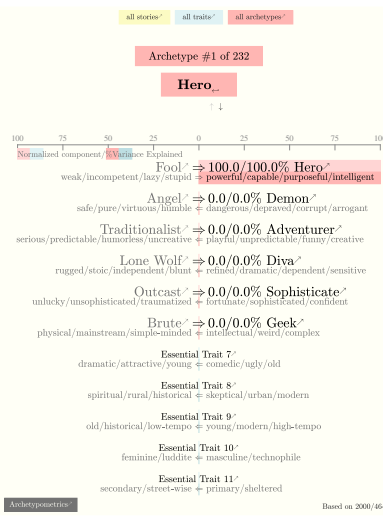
all stories↗ all traits↗ all archetypes↗

Archetype #1 of 232

Hero↩

↑ ↓

100 75 50 25 0 25 50 75 100

Normalized component/% Variance Explained

Fool↗ ⇒ 100.0/100.0% Hero↗
weak/incompetent/lazy/stupid ⇐ powerful/capable/purposeful/intelligent

Angel↗ ⇒ 0.0/0.0% Demon↗
safe/pure/virtuous/humble ⇐ dangerous/depraved/corrupt/arrogant

Traditionalist↗ ⇒ 0.0/0.0% Adventurer↗
serious/predictable/humorless/uncreative ⇐ playful/unpredictable/funny/creative

Lone Wolf↗ ⇒ 0.0/0.0% Diva↗
rugged/stoic/independent/blunt ⇐ refined/dramatic/dependent/sensitive

Outcast↗ ⇒ 0.0/0.0% Sophisticate↗
unlucky/unsophisticated/traumatized ⇐ fortunate/sophisticated/confident

Brute↗ ⇒ 0.0/0.0% Geek↗
physical/mainstream/simple-minded ⇐ intellectual/weird/complex

Essential Trait 7↗
dramatic/attractive/young ⇐ comedic/ugly/old

Essential Trait 8↗
spiritual/rural/historical ⇐ skeptical/urban/modern

Essential Trait 9↗
old/historical/low-tempo ⇐ young/modern/high-tempo

Essential Trait 10↗
feminine/luddite ⇐ masculine/technophile

Essential Trait 11↗
secondary/street-wise ⇐ primary/sheltered

Archetypometrics↗

Based on 2000/46